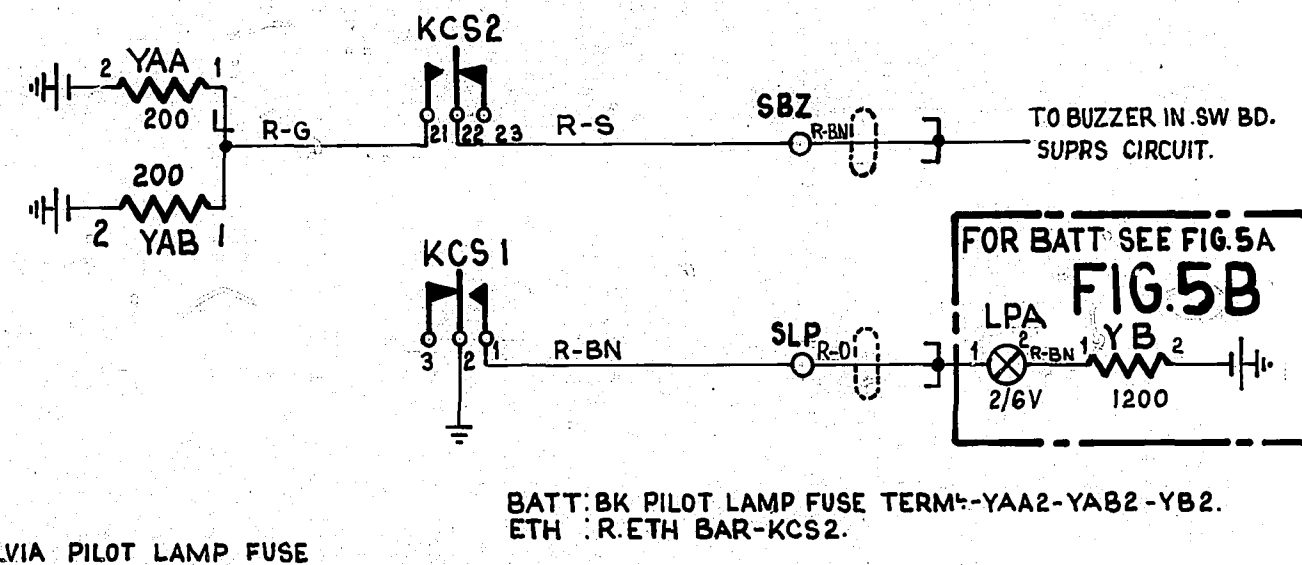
KCS2

2 YAA 1

200

L

R-G

21 22 23

R-S

SBZ

R-BN1

TO BUZZER IN SW BD. SUPRS CIRCUIT.

200

2 YAB 1

KCS1

FOR BATT SEE FIG.5A

FIG.5B

3 2 1

R-BN

SLP

R-01

1 LPA 2

R-BN

1 YB 2

2/6V

1200

BATT: BK PILOT LAMP FUSE TERM$^{L}$-YAA2-YAB2-YB2.
ETH : R.ETH BAR-KCS2.

VIA PILOT LAMP FUSE